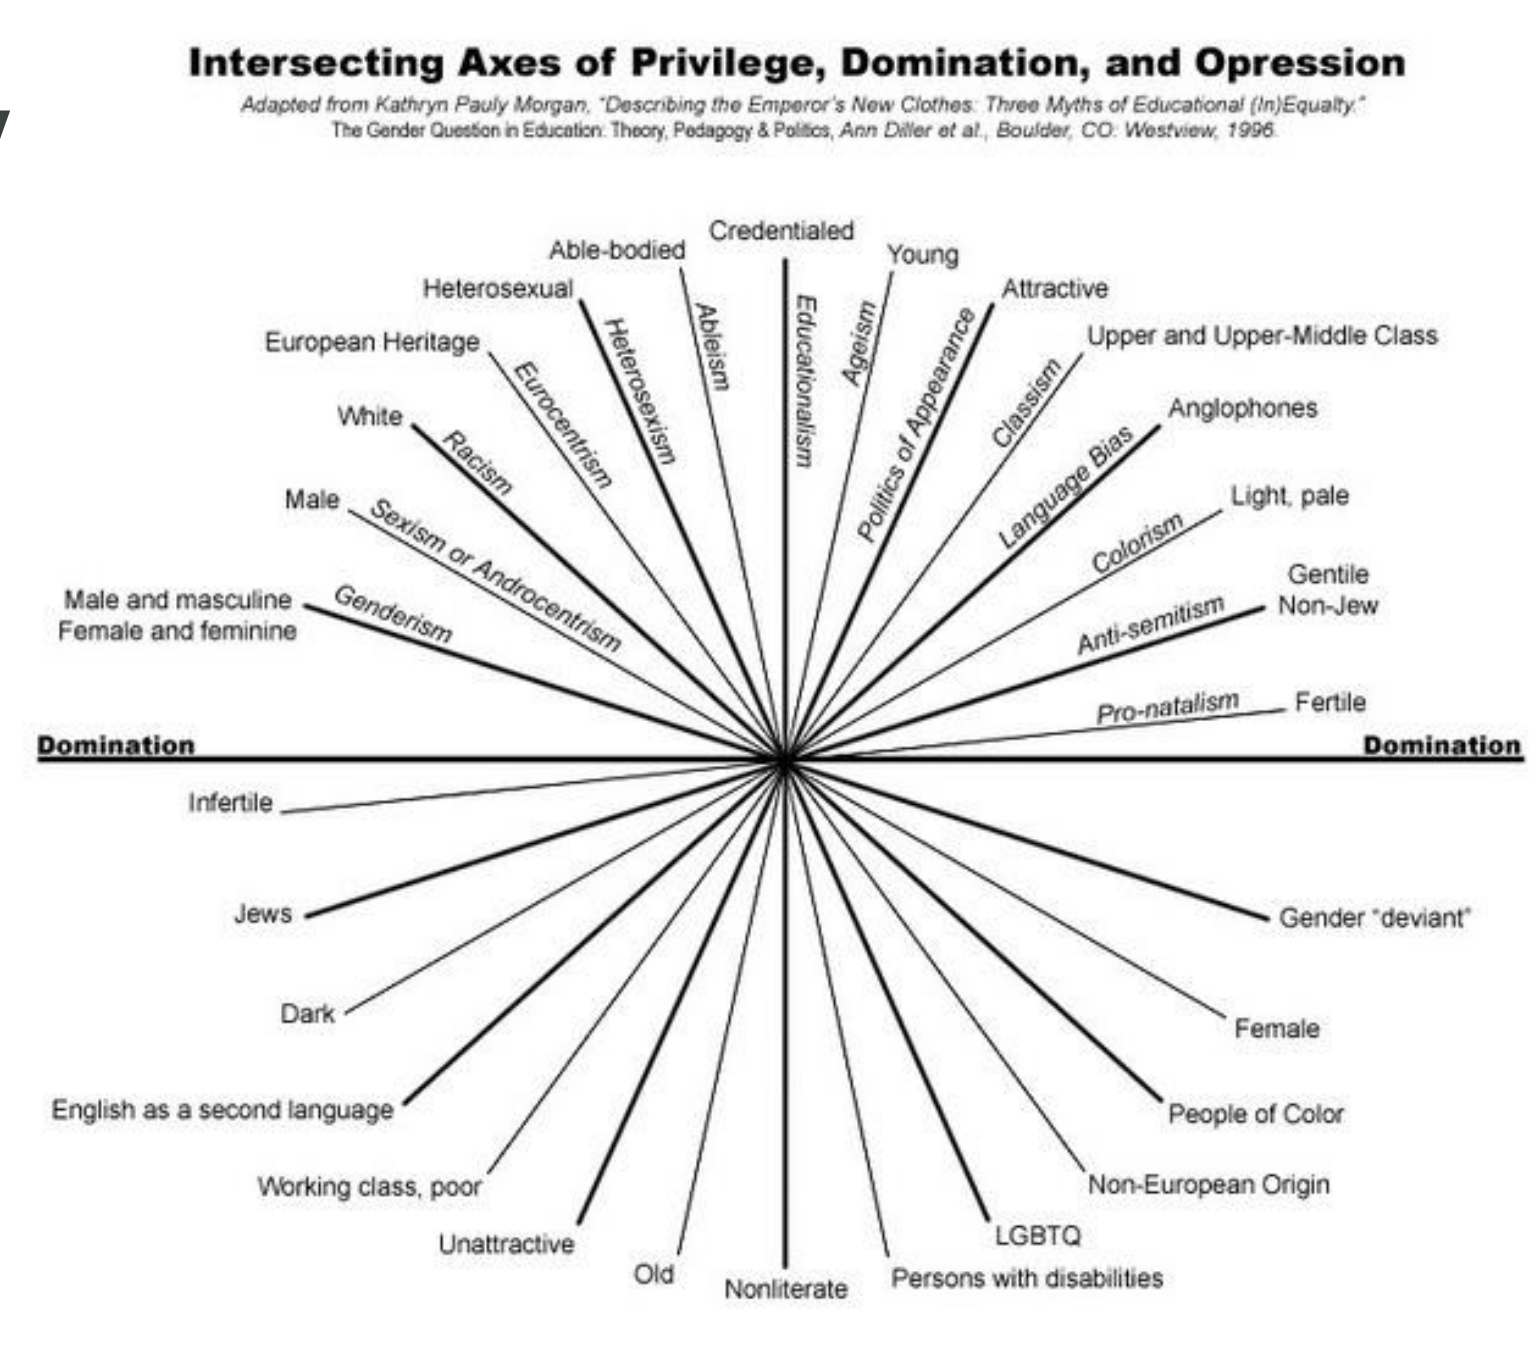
Intersecting Axes of Privilege, Domination, and Opression

Adapted from Kathryn Pauly Morgan, "Describing the Emperor's New Clothes: Three Myths of Educational (In)Equalty." The Gender Question in Education: Theory, Pedagogy & Politics, Ann Diller et al., Boulder, CO: Westview, 1996.

Credentialed
Able-bodied
Young
Heterosexual
Attractive
European Heritage
Upper and Upper-Middle Class
White
Anglophones
Male
Light, pale
Male and masculine
Female and feminine
Gentile
Non-Jew
Fertile

Educationalism
Ableism
Ageism
Heterosexism
Politics of Appearance
Eurocentrism
Classism
Racism
Language Bias
Sexism or Androcentrism
Colorism
Genderism
Anti-semitism
Pro-natalism

Domination
Domination

Infertile
Jews
Gender "deviant"
Dark
Female
English as a second language
People of Color
Working class, poor
Non-European Origin
Unattractive
LGBTQ
Old
Nonliterate
Persons with disabilities